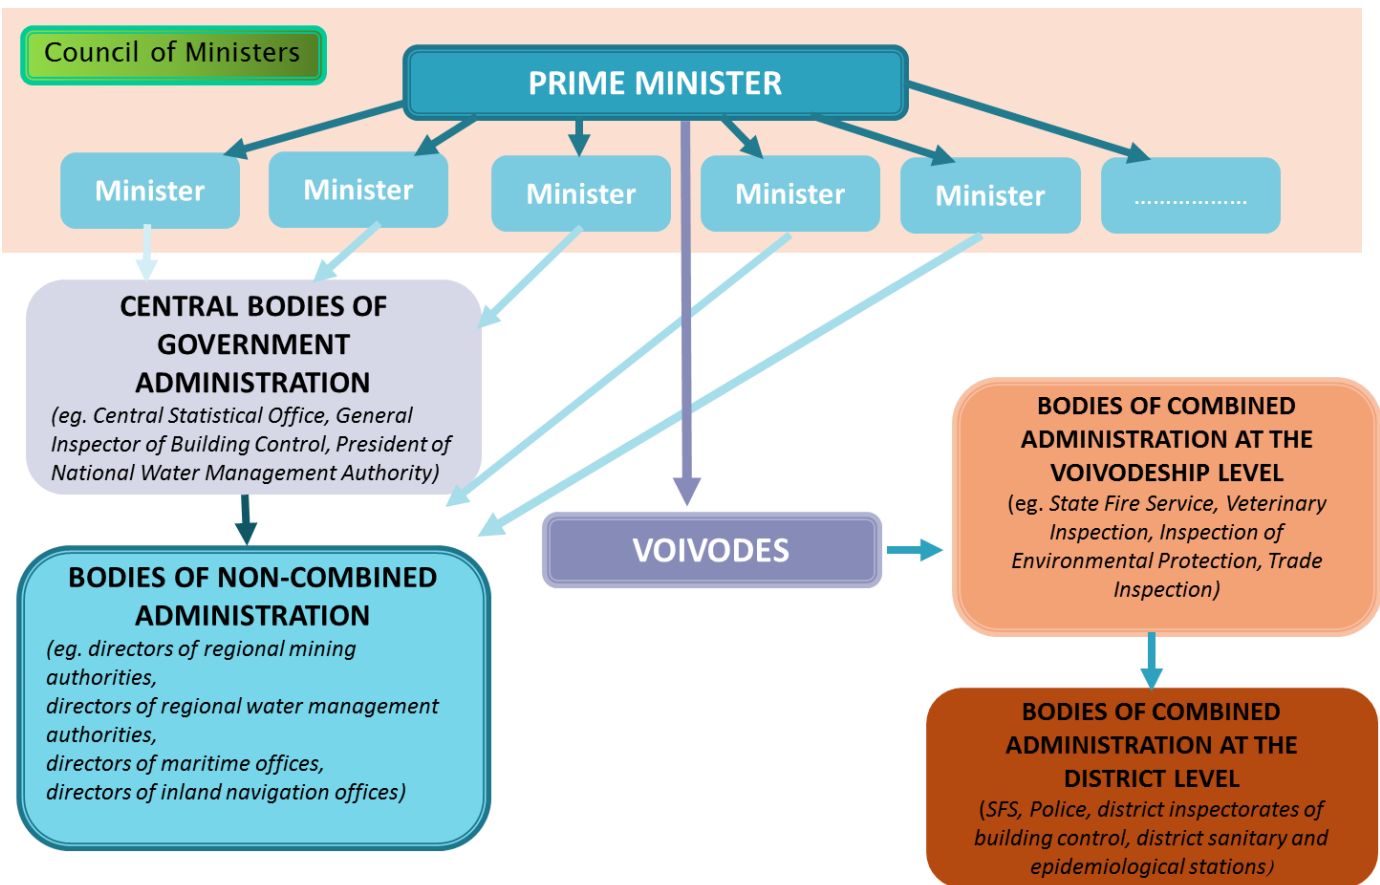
Council of Ministers

PRIME MINISTER

Minister

Minister

Minister

Minister

Minister

………………

CENTRAL BODIES OF GOVERNMENT ADMINISTRATION
(eg. Central Statistical Office, General Inspector of Building Control, President of National Water Management Authority)

BODIES OF NON-COMBINED ADMINISTRATION
(eg. directors of regional mining authorities,
directors of regional water management authorities,
directors of maritime offices,
directors of inland navigation offices)

VOIVODES

BODIES OF COMBINED ADMINISTRATION AT THE VOIVODESHIP LEVEL
(eg. State Fire Service, Veterinary Inspection, Inspection of Environmental Protection, Trade Inspection)

BODIES OF COMBINED ADMINISTRATION AT THE DISTRICT LEVEL
(SFS, Police, district inspectorates of building control, district sanitary and epidemiological stations)